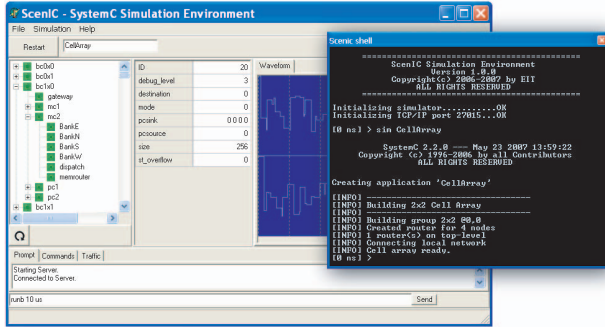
ScenIC - SystemC Simulation Environment

File Simulation Help

Restart CellArray

bc0x0
bc0x1
bc1x0
gateway
mc1
mc2
BankE
BankN
BankS
BankW
dispatch
memrouter
pc1
pc2
bc1x1

| ID | 20 |
|---|---|
| debug_level | 3 |
| destination | 0 |
| mode | 0 |
| pcsink | 0 0 0 0 |
| pcsource | 0 |
| size | 256 |
| st_overflow | 0 |

Waveform

Prompt Commands Traffic

Starting Server.
Connected to Server.

runb 10 us

Send

Scenic shell

ScenIC Simulation Environment
Version 1.0.0
Copyright (c) 2006-2007 by EIT
ALL RIGHTS RESERVED

Initializing simulator...........OK
Initializing TCP/IP port 27015....OK

[0 ns] > sim CellArray

SystemC 2.2.0 --- May 23 2007 13:59:22
Copyright (c) 1996-2006 by all Contributors
ALL RIGHTS RESERVED

Creating application 'CellArray'

[INFO] ------------------------------
[INFO] Building 2x2 Cell Array
[INFO] ------------------------------
[INFO] Building group 2x2 00,0
[INFO] Created router for 4 nodes
[INFO] 1 router(s) on top-level
[INFO] Connecting local network
[INFO] Cell array ready.
[0 ns] >